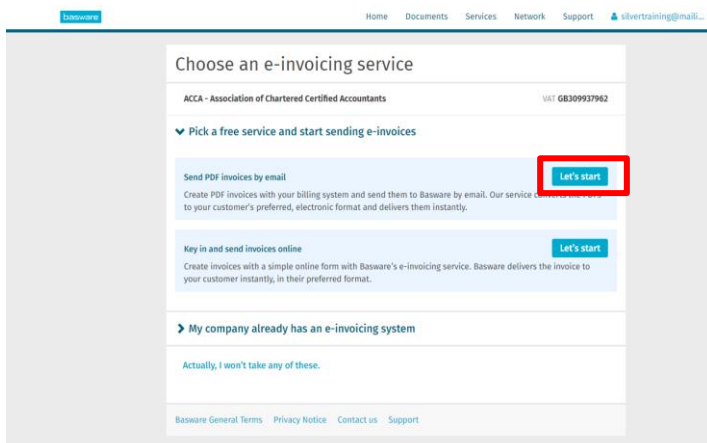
basware

Home Documents Services Network Support silvertraining@maili...

Choose an e-invoicing service

ACCA - Association of Chartered Certified Accountants

VAT GB309937962

Pick a free service and start sending e-invoices

Send PDF invoices by email

Let's start

Create PDF invoices with your billing system and send them to Basware by email. Our service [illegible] to your customer's preferred, electronic format and delivers them instantly.

Key in and send invoices online

Let's start

Create invoices with a simple online form with Basware's e-invoicing service. Basware delivers the invoice to your customer instantly, in their preferred format.

My company already has an e-invoicing system

Actually, I won't take any of these.

Basware General Terms Privacy Notice Contact us Support